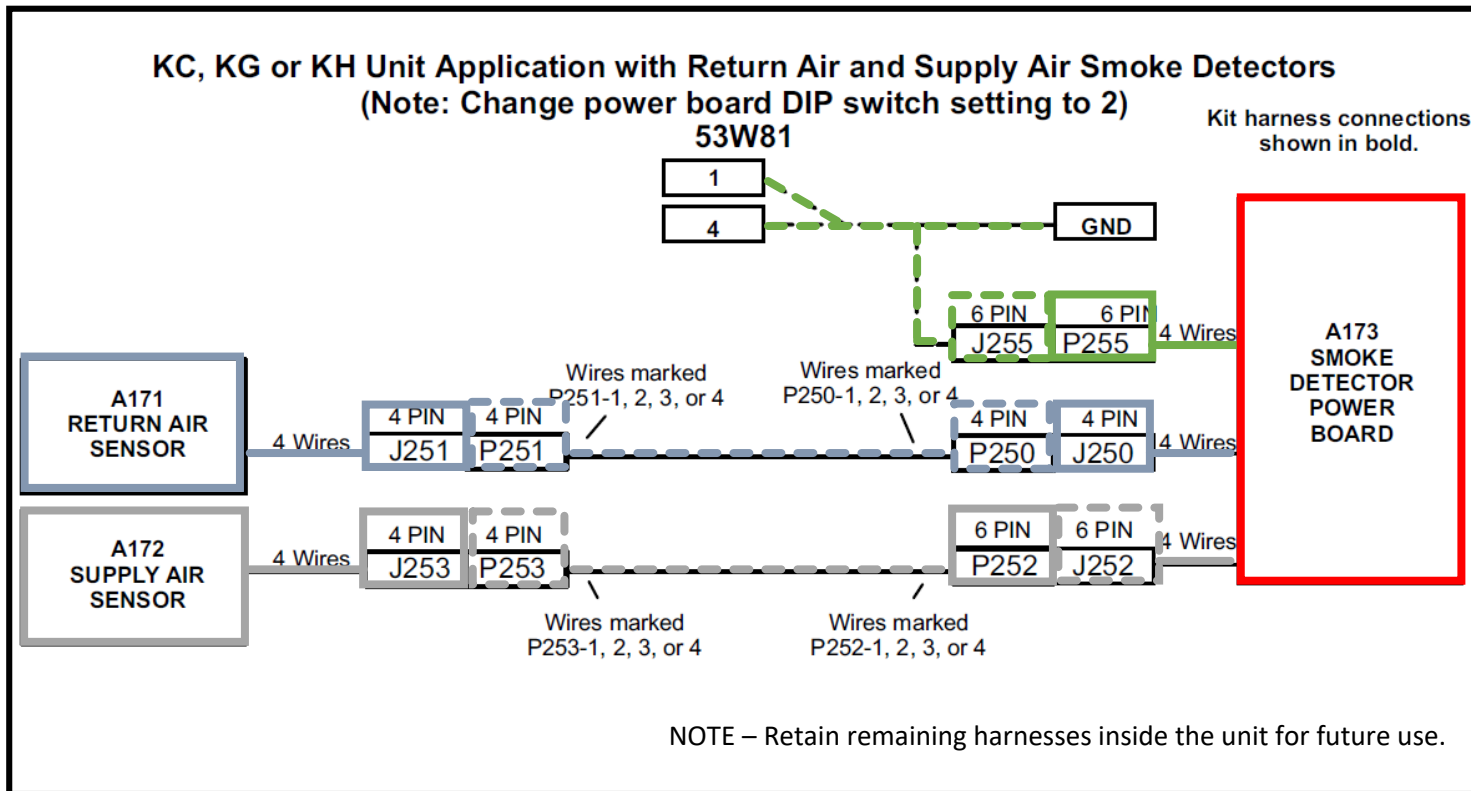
KC, KG or KH Unit Application with Return Air and Supply Air Smoke Detectors
(Note: Change power board DIP switch setting to 2)
53W81

Kit harness connections shown in bold.

1
4
GND

6 PIN
J255
6 PIN
P255
4 Wires

A173
SMOKE
DETECTOR
POWER
BOARD

A171
RETURN AIR
SENSOR
4 Wires
4 PIN
J251
4 PIN
P251
Wires marked
P251-1, 2, 3, or 4
Wires marked
P250-1, 2, 3, or 4
4 PIN
P250
4 PIN
J250
4 Wires

A172
SUPPLY AIR
SENSOR
4 Wires
4 PIN
J253
4 PIN
P253
6 PIN
P252
6 PIN
J252
4 Wires
Wires marked
P253-1, 2, 3, or 4
Wires marked
P252-1, 2, 3, or 4

NOTE – Retain remaining harnesses inside the unit for future use.